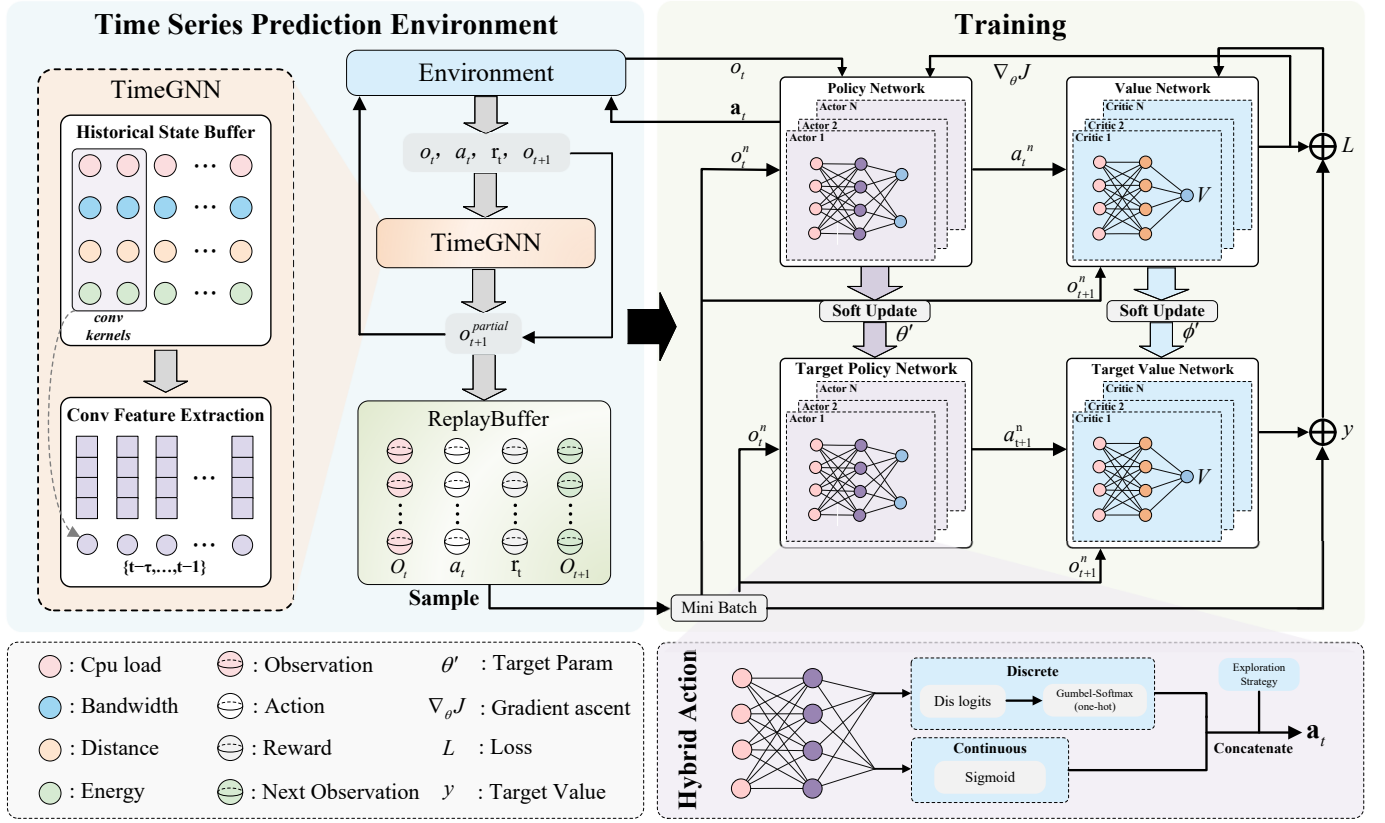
Time Series Prediction Environment

TimeGNN

Historical State Buffer

conv kernels

Conv Feature Extraction

{t−τ,…,t−1}

Environment

$o_t$, $a_t$, $r_t$, $o_{t+1}$

TimeGNN

$o_{t+1}^{partial}$

ReplayBuffer

$O_t$ $a_t$ $r_t$ $O_{t+1}$

Sample

Training

$o_t$

$\mathbf{a}_t$

$o_t^n$

Policy Network

Actor N

Actor 2

Actor 1

$a_t^n$

$\nabla_\theta J$

Value Network

Critic N

Critic 2

Critic 1

$V$

$L$

$o_{t+1}^n$

Soft Update

$\theta'$

Soft Update

$\phi'$

Target Policy Network

Actor N

Actor 2

Actor 1

$o_t^n$

$a_{t+1}^n$

Target Value Network

Critic N

Critic 2

Critic 1

$V$

$y$

$o_{t+1}^n$

Mini Batch

: Cpu load
: Bandwidth
: Distance
: Energy
: Observation
: Action
: Reward
: Next Observation
$\theta'$ : Target Param
$\nabla_\theta J$ : Gradient ascent
$L$ : Loss
$y$ : Target Value

Hybrid Action

Discrete

Dis logits

Gumbel-Softmax (one-hot)

Exploration Strategy

Continuous

Sigmoid

Concatenate

$\mathbf{a}_t$